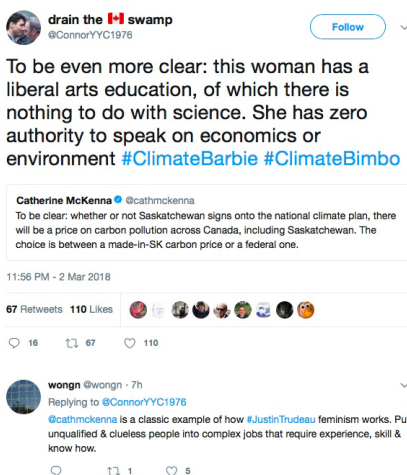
drain the 🇨🇦 swamp
@ConnorYYC1976

Follow

To be even more clear: this woman has a liberal arts education, of which there is nothing to do with science. She has zero authority to speak on economics or environment #ClimateBarbie #ClimateBimbo

Catherine McKenna @cathmckenna
To be clear: whether or not Saskatchewan signs onto the national climate plan, there will be a price on carbon pollution across Canada, including Saskatchewan. The choice is between a made-in-SK carbon price or a federal one.

11:56 PM - 2 Mar 2018

67 Retweets 110 Likes

16 67 110

wongn @wongn · 7h
Replying to @ConnorYYC1976
@cathmckenna is a classic example of how #JustinTrudeau feminism works. Pu unqualified & clueless people into complex jobs that require experience, skill & know how.

1 5